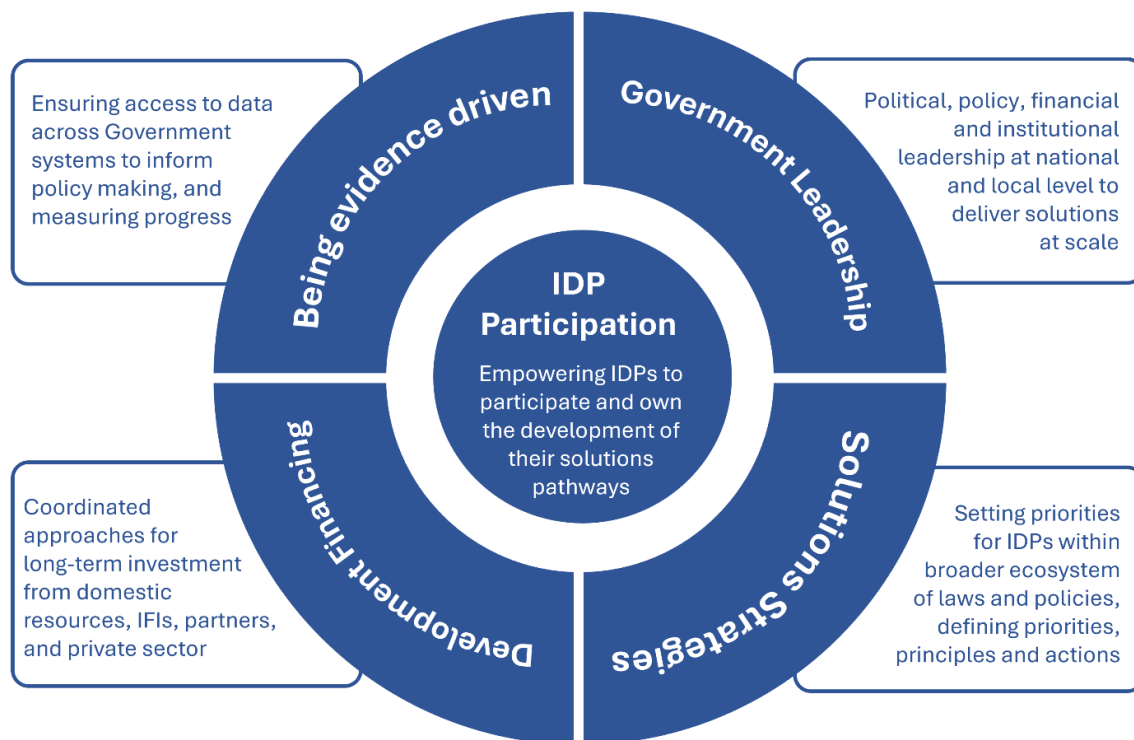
IDP Participation

Empowering IDPs to participate and own the development of their solutions pathways

Being evidence driven

Ensuring access to data across Government systems to inform policy making, and measuring progress

Government Leadership

Political, policy, financial and institutional leadership at national and local level to deliver solutions at scale

Development Financing

Coordinated approaches for long-term investment from domestic resources, IFIs, partners, and private sector

Solutions Strategies

Setting priorities for IDPs within broader ecosystem of laws and policies, defining priorities, principles and actions